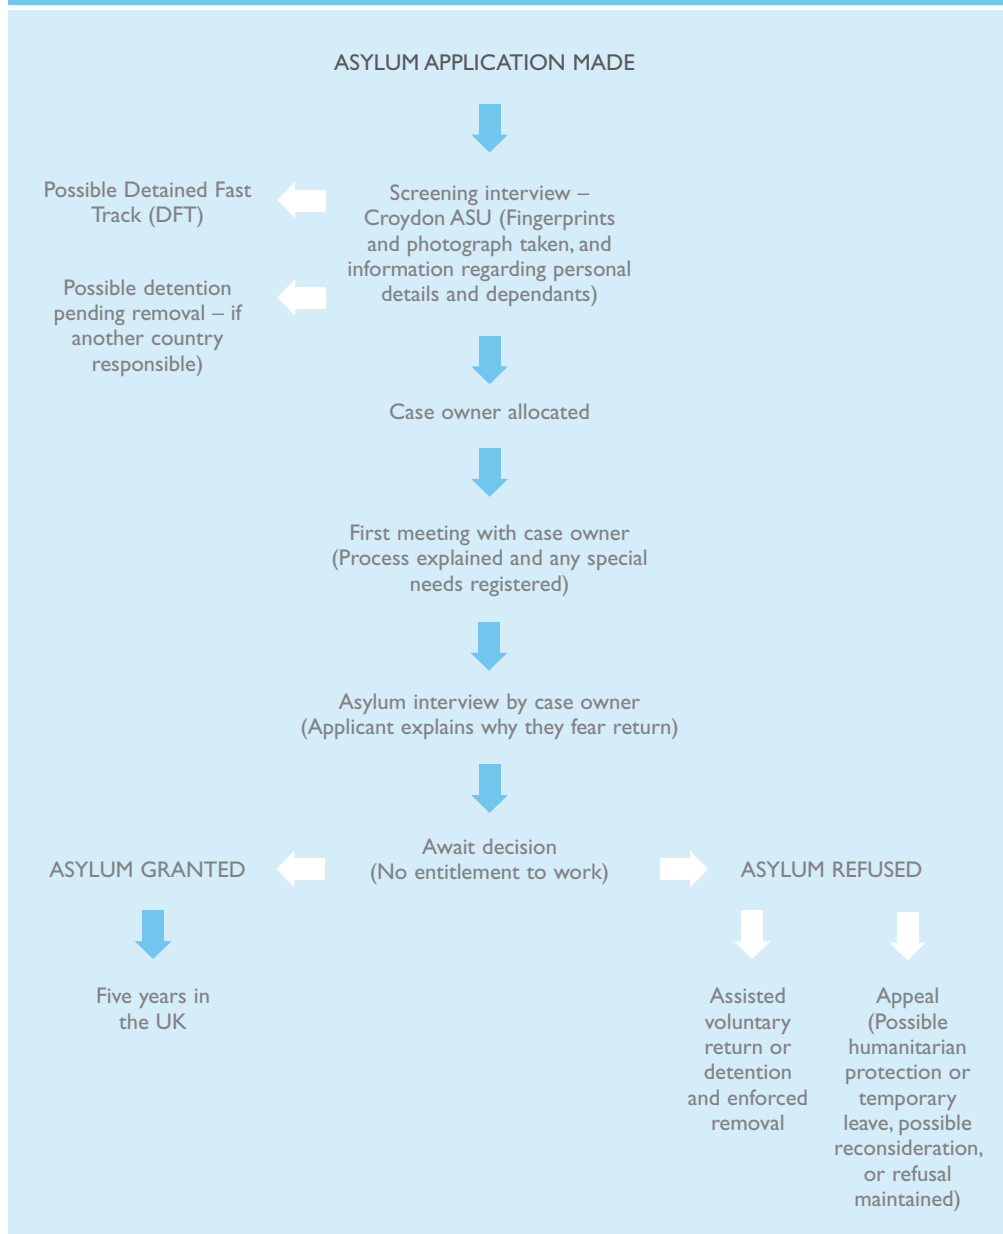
ASYLUM APPLICATION MADE

Possible Detained Fast Track (DFT)

Screening interview – Croydon ASU (Fingerprints and photograph taken, and information regarding personal details and dependants)

Possible detention pending removal – if another country responsible)

Case owner allocated

First meeting with case owner (Process explained and any special needs registered)

Asylum interview by case owner (Applicant explains why they fear return)

ASYLUM GRANTED

Await decision (No entitlement to work)

ASYLUM REFUSED

Five years in the UK

Assisted voluntary return or detention and enforced removal

Appeal (Possible humanitarian protection or temporary leave, possible reconsideration, or refusal maintained)